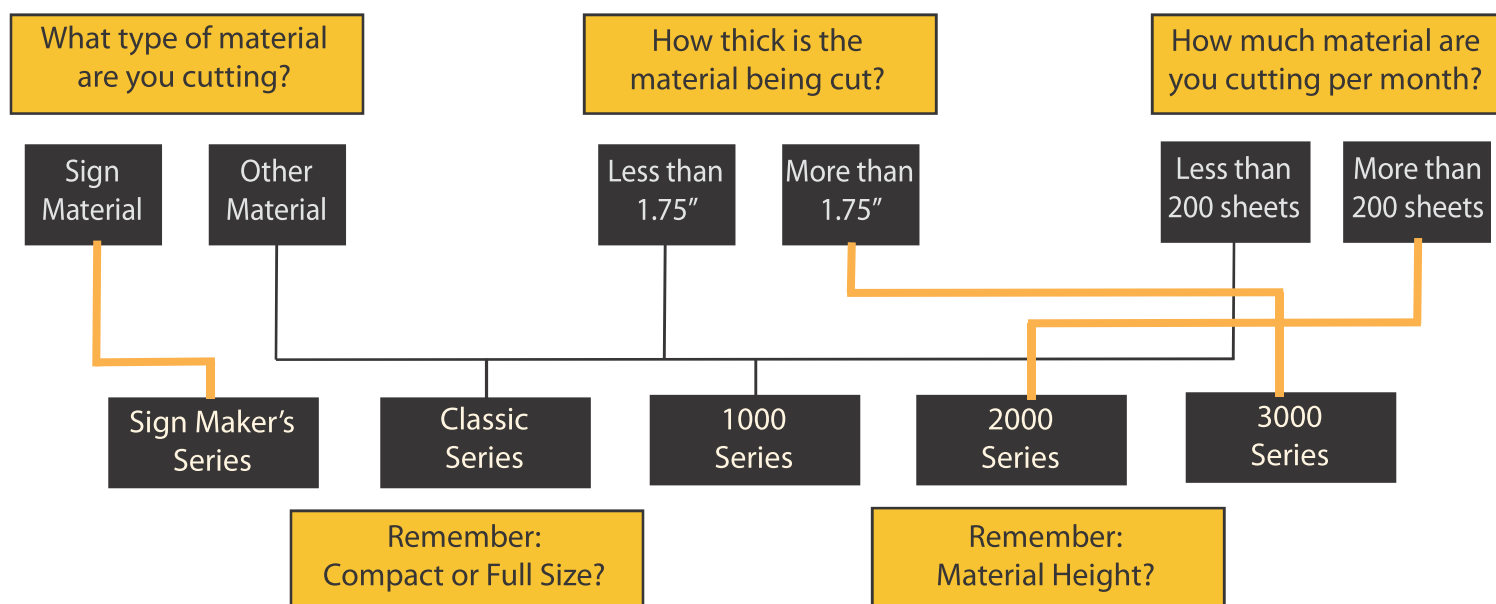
What type of material are you cutting?

How thick is the material being cut?

How much material are you cutting per month?

Sign Material

Other Material

Less than 1.75″

More than 1.75″

Less than 200 sheets

More than 200 sheets

Sign Maker's Series

Classic Series

1000 Series

2000 Series

3000 Series

Remember: Compact or Full Size?

Remember: Material Height?